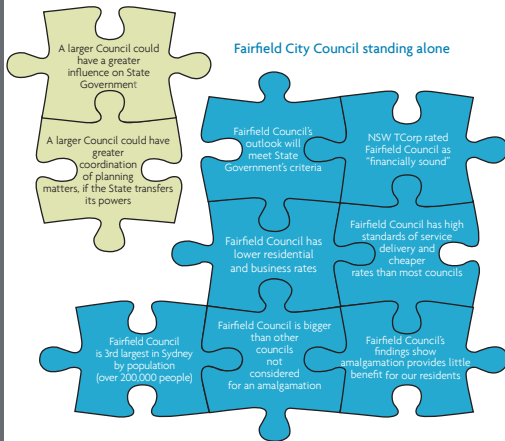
A larger Council could have a greater influence on State Government

A larger Council could have greater coordination of planning matters, if the State transfers its powers

Fairfield City Council standing alone

Fairfield Council's outlook will meet State Government's criteria

NSW TCorp rated Fairfield Council as "financially sound"

Fairfield Council has lower residential and business rates

Fairfield Council has high standards of service delivery and cheaper rates than most councils

Fairfield Council is 3rd largest in Sydney by population (over 200,000 people)

Fairfield Council is bigger than other councils not considered for an amalgamation

Fairfield Council's findings show amalgamation provides little benefit for our residents